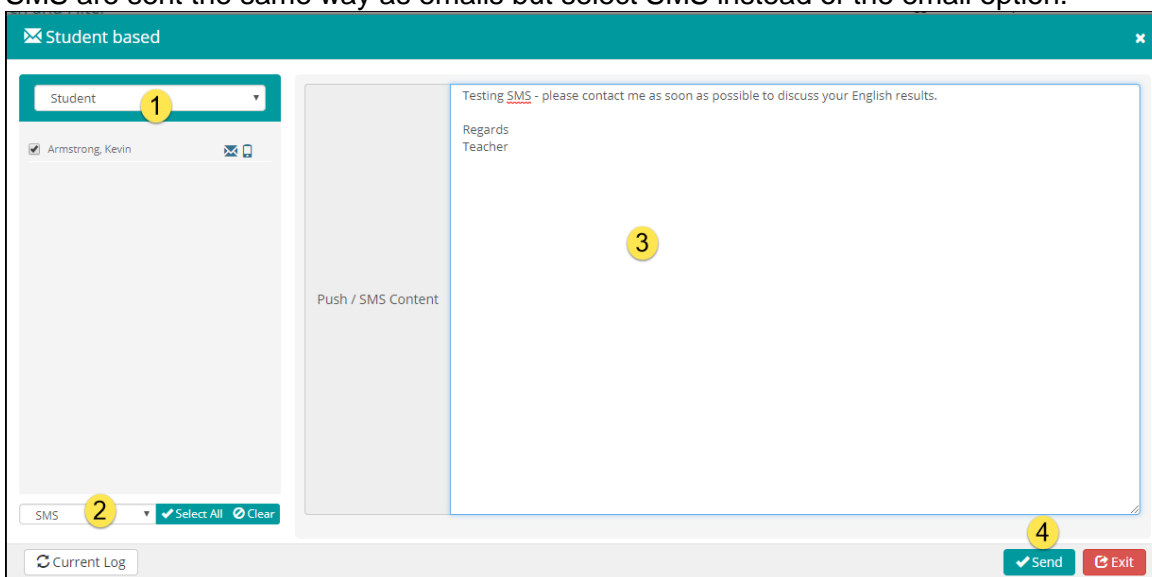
SMS are sent the same way as emails but select SMS instead of the email option.

Student based

Student

1

Armstrong, Kevin

SMS

2

Select All Clear

Push / SMS Content

Testing SMS - please contact me as soon as possible to discuss your English results.

Regards
Teacher

3

Current Log

4

Send

Exit